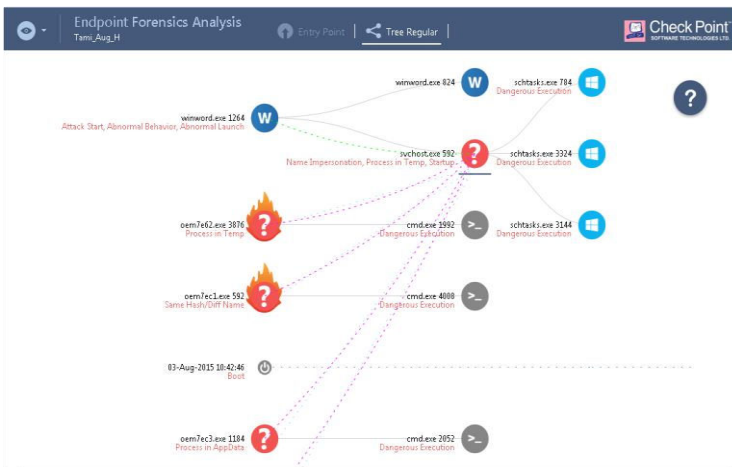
Endpoint Forensics Analysis
Tami_Aug_H

Entry Point | Tree Regular |

Check Point
SOFTWARE TECHNOLOGIES LTD.

winword.exe 824

schtasks.exe 784
Dangerous Execution

?

winword.exe 1264
Attack Start, Abnormal Behavior, Abnormal Launch

svchost.exe 592
Name Impersonation, Process in Temp, Startup...

schtasks.exe 3324
Dangerous Execution

oem7e62.exe 3876
Process in Temp

cmd.exe 1992
Dangerous Execution

schtasks.exe 3144
Dangerous Execution

oem7ec1.exe 592
Same Hash/Diff Name

cmd.exe 4080
Dangerous Execution

03-Aug-2015 10:42:46
Boot

oem7ec3.exe 1184
Process in AppData

cmd.exe 2052
Dangerous Execution